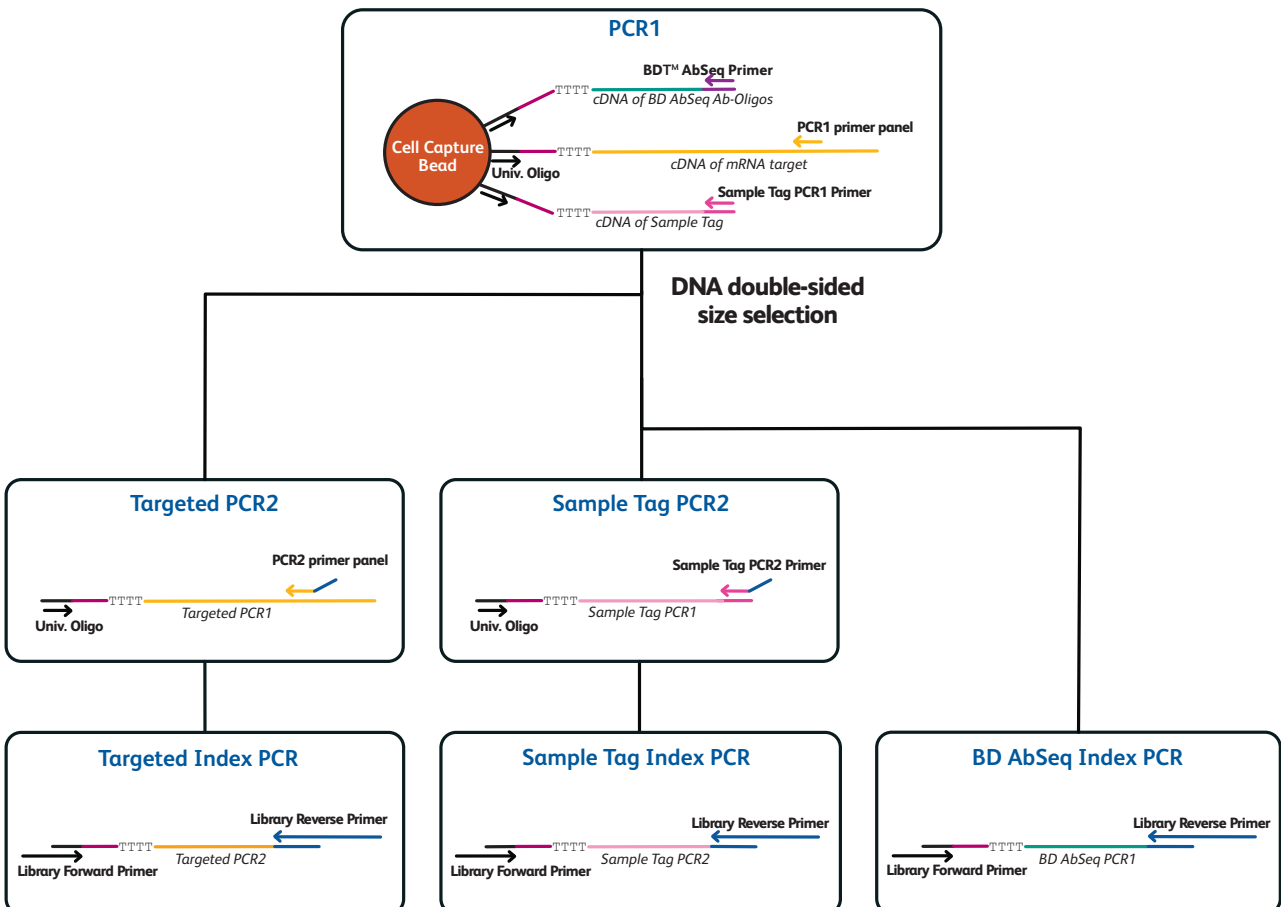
PCR1

BD$^{TM}$ AbSeq Primer
TTTT
cDNA of BD AbSeq Ab-Oligos

Cell Capture Bead

PCR1 primer panel
TTTT
cDNA of mRNA target
Univ. Oligo

Sample Tag PCR1 Primer
TTTT
cDNA of Sample Tag

DNA double-sided size selection

Targeted PCR2

PCR2 primer panel
TTTT
Targeted PCR1
Univ. Oligo

Sample Tag PCR2

Sample Tag PCR2 Primer
TTTT
Sample Tag PCR1
Univ. Oligo

Targeted Index PCR

Library Reverse Primer
TTTT
Targeted PCR2
Library Forward Primer

Sample Tag Index PCR

Library Reverse Primer
TTTT
Sample Tag PCR2
Library Forward Primer

BD AbSeq Index PCR

Library Reverse Primer
TTTT
BD AbSeq PCR1
Library Forward Primer